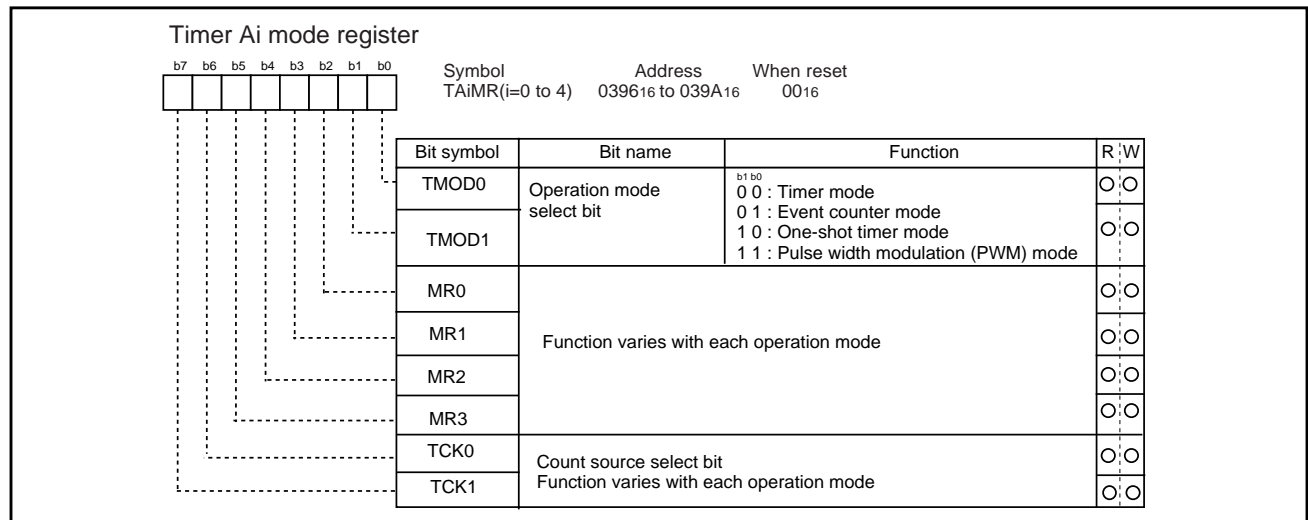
Timer Ai mode register

b7 b6 b5 b4 b3 b2 b1 b0

Symbol TAiMR(i=0 to 4)
Address $0396_{16}$ to $039A_{16}$
When reset $00_{16}$

| Bit symbol | Bit name | Function | R | W |
|---|---|---|---|---|
| TMOD0 | Operation mode select bit | b1 b0<br>0 0 : Timer mode<br>0 1 : Event counter mode<br>1 0 : One-shot timer mode<br>1 1 : Pulse width modulation (PWM) mode | O | O |
| TMOD1 | | | O | O |
| MR0 | Function varies with each operation mode | | O | O |
| MR1 | | | O | O |
| MR2 | | | O | O |
| MR3 | | | O | O |
| TCK0 | Count source select bit<br>Function varies with each operation mode | | O | O |
| TCK1 | | | O | O |